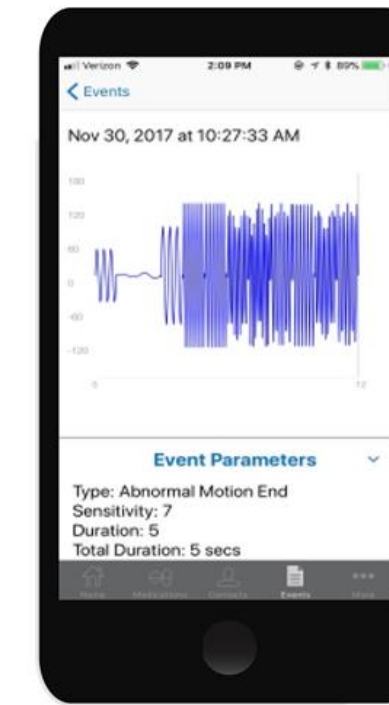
Verizon 2:09 PM 89%

< Events

Nov 30, 2017 at 10:27:33 AM

180
120
60
0
-60
-120

0
12

Event Parameters

Type: Abnormal Motion End
Sensitivity: 7
Duration: 5
Total Duration: 5 secs

Home Medications Contacts Events More